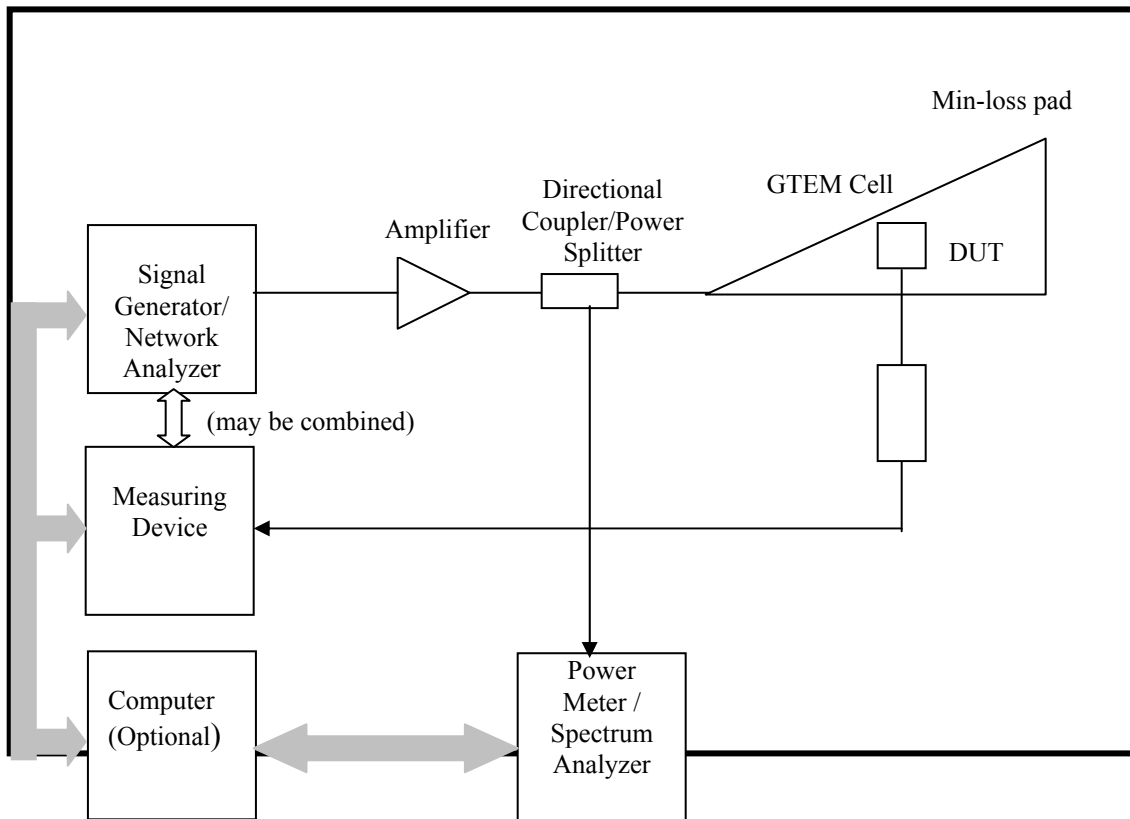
Min-loss pad

GTEM Cell

Directional Coupler/Power Splitter

Amplifier

DUT

Signal Generator/ Network Analyzer

(may be combined)

Measuring Device

Computer (Optional)

Power Meter / Spectrum Analyzer